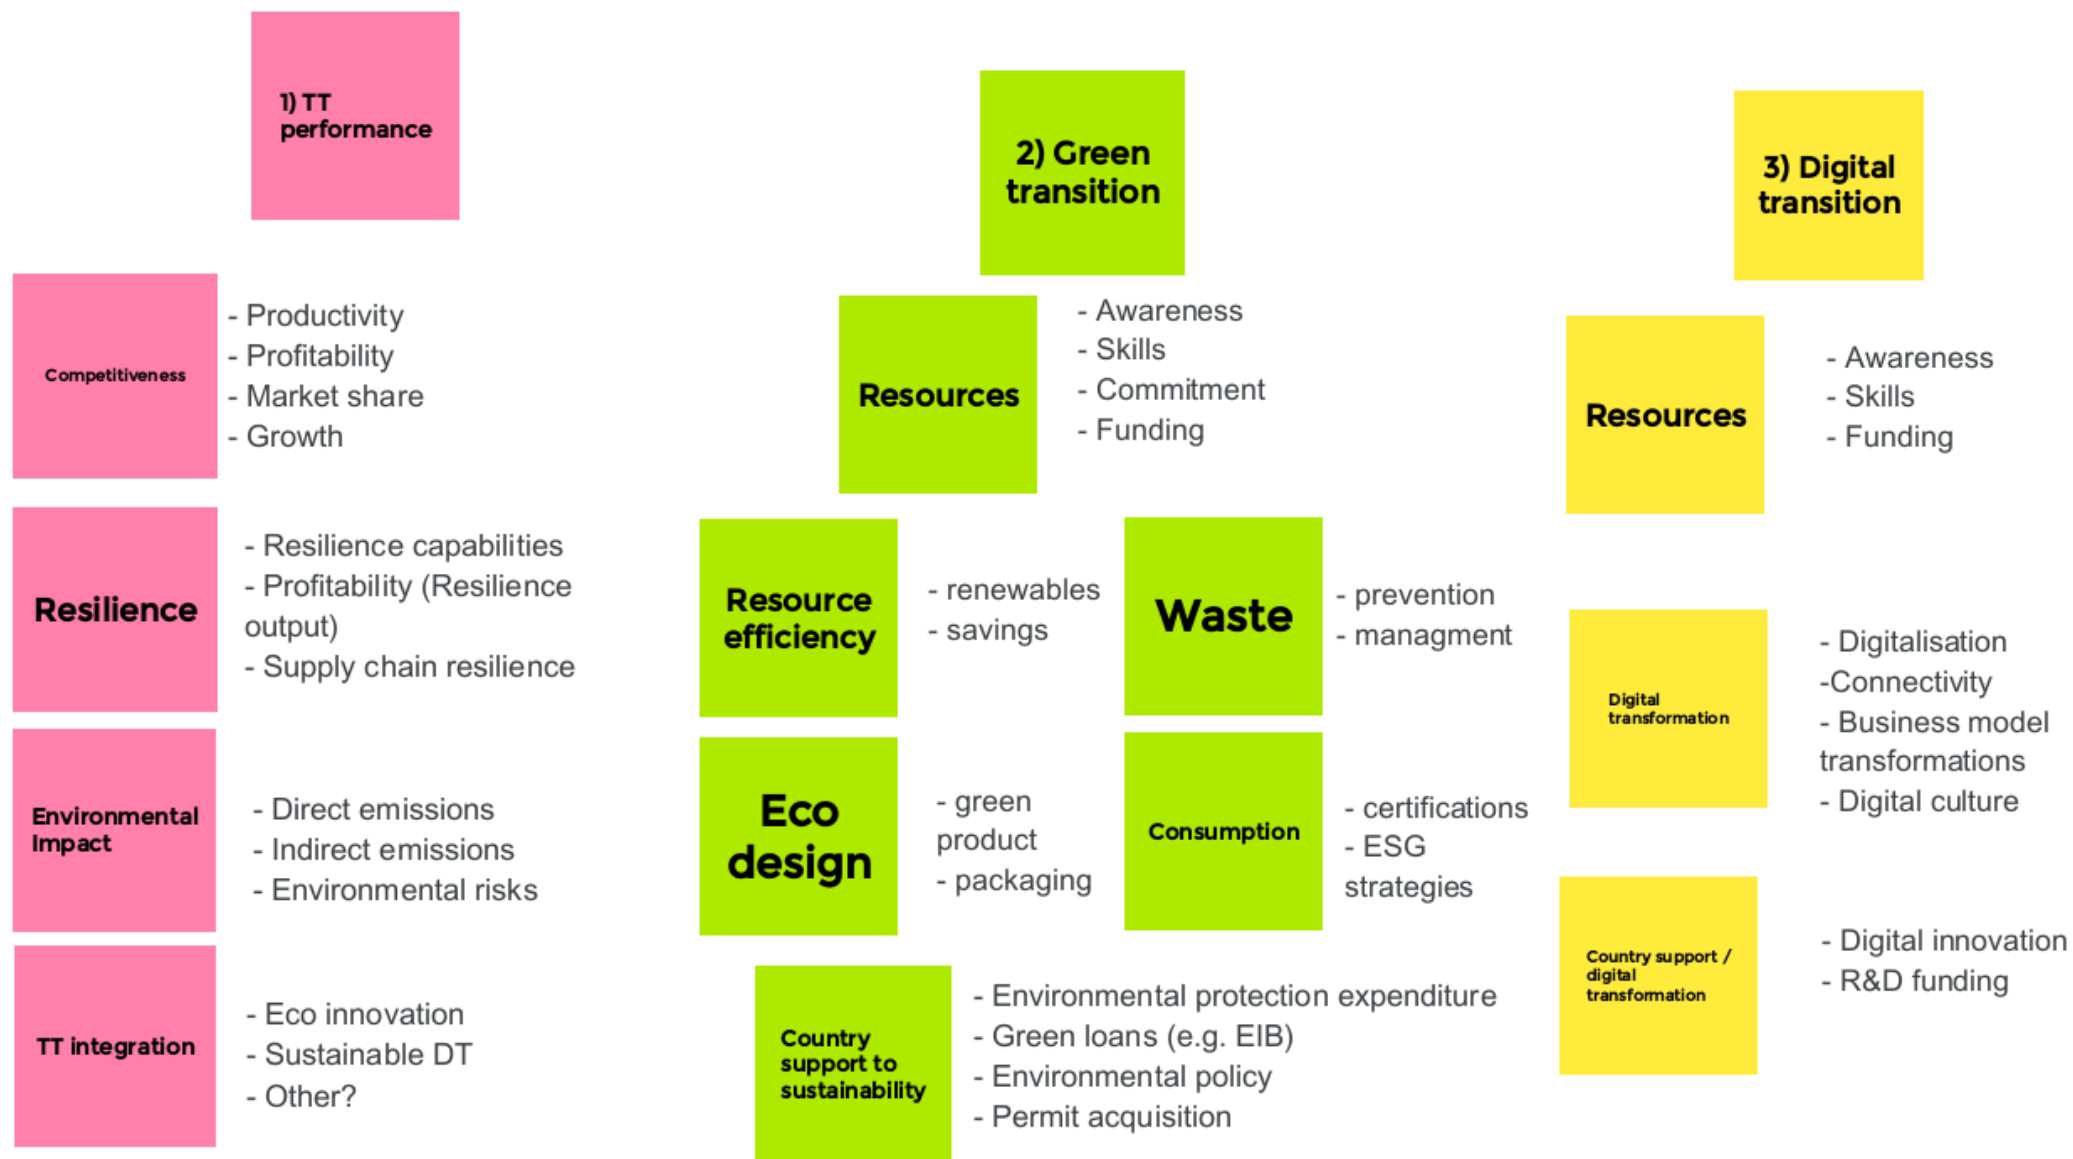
1) TT performance

Competitiveness

- Productivity
- Profitability
- Market share
- Growth

Resilience

- Resilience capabilities
- Profitability (Resilience output)
- Supply chain resilience

Environmental Impact

- Direct emissions
- Indirect emissions
- Environmental risks

TT integration

- Eco innovation
- Sustainable DT
- Other?

2) Green transition

Resources

- Awareness
- Skills
- Commitment
- Funding

Resource efficiency

- renewables
- savings

Waste

- prevention
- managment

Eco design

- green product
- packaging

Consumption

- certifications
- ESG strategies

Country support to sustainability

- Environmental protection expenditure
- Green loans (e.g. EIB)
- Environmental policy
- Permit acquisition

3) Digital transition

Resources

- Awareness
- Skills
- Funding

Digital transformation

- Digitalisation
-Connectivity
- Business model transformations
- Digital culture

Country support / digital transformation

- Digital innovation
- R&D funding